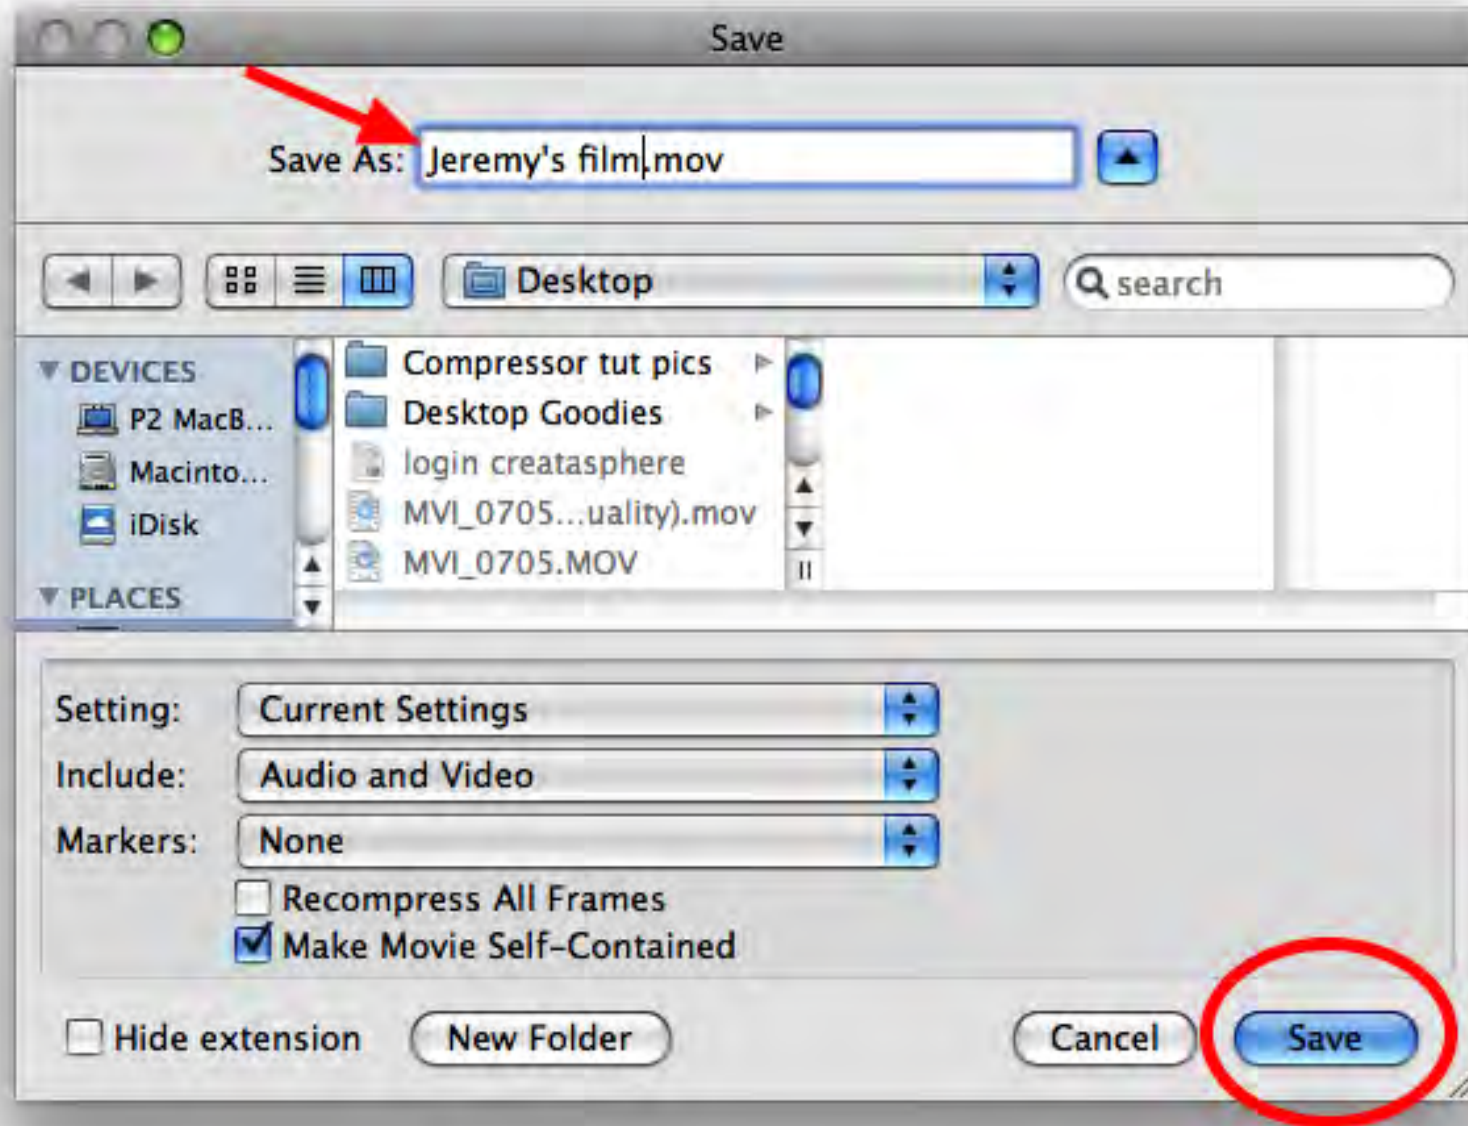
Save

Save As: Jeremy's film.mov

Desktop

search

DEVICES
P2 MacB...
Macinto...
iDisk
PLACES

Compressor tut pics
Desktop Goodies
login creatasphere
MVI_0705...uality).mov
MVI_0705.MOV

Setting: Current Settings
Include: Audio and Video
Markers: None
Recompress All Frames
Make Movie Self-Contained

Hide extension
New Folder
Cancel
Save